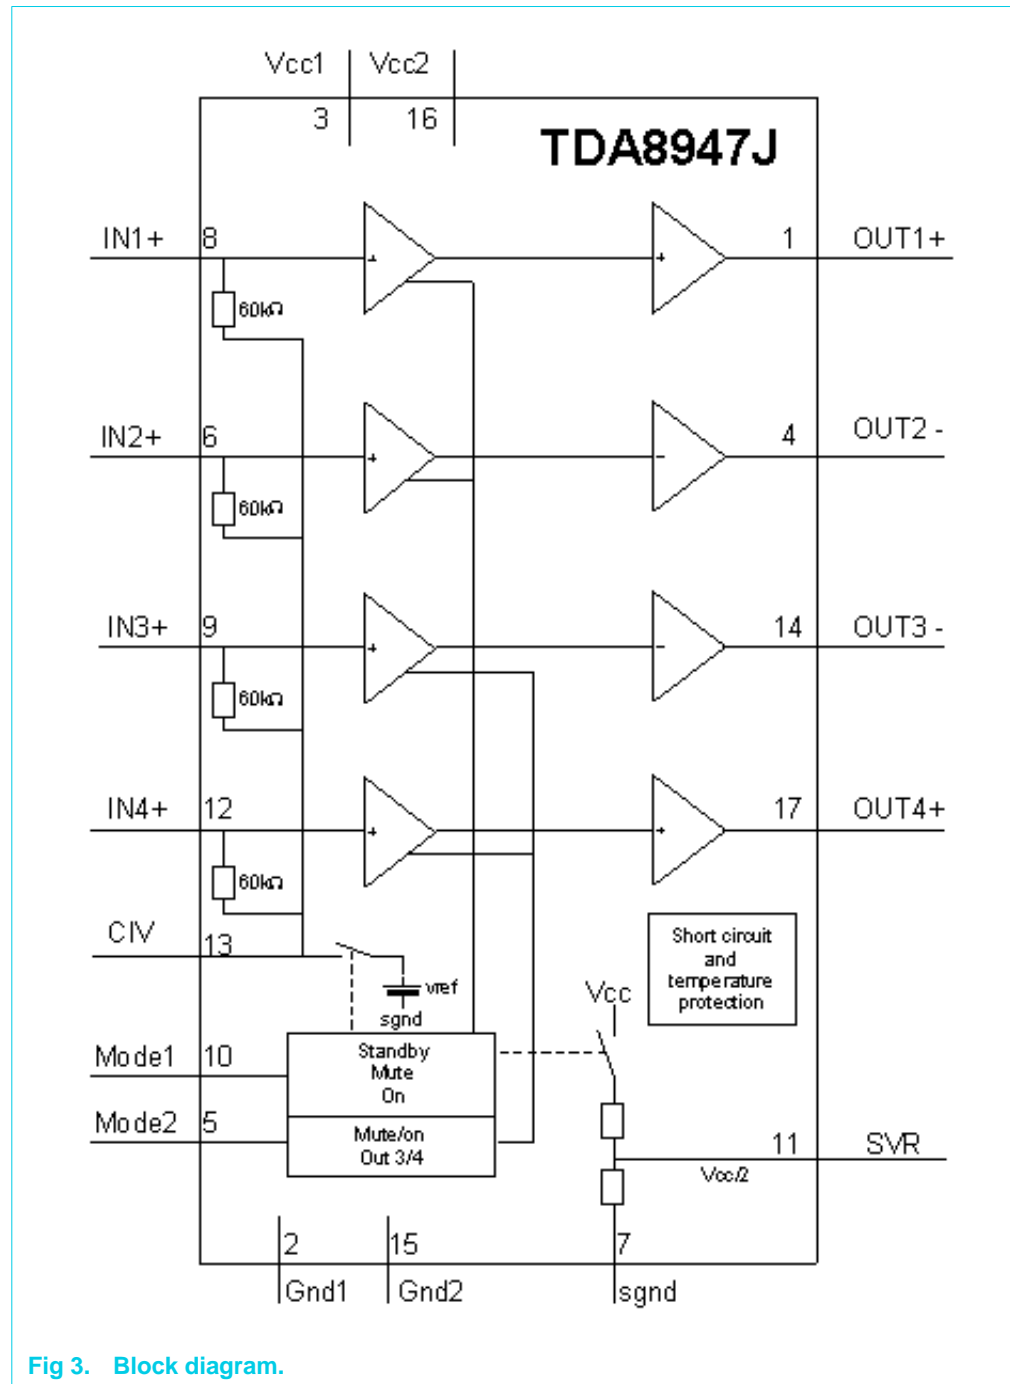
Vcc1 Vcc2
3 16
TDA8947J
IN1+ 8
60kΩ
1 OUT1+
IN2+ 6
60kΩ
4 OUT2 -
IN3+ 9
60kΩ
14 OUT3 -
IN4+ 12
60kΩ
17 OUT4+
CIV 13
vref
sgnd
Short circuit and temperature protection
Vcc
Mode1 10
Standby Mute On
Mode2 5
Mute/on Out 3/4
11 SVR
Vcc/2
2 15 7
Gnd1 Gnd2 sgnd

Fig 3. Block diagram.